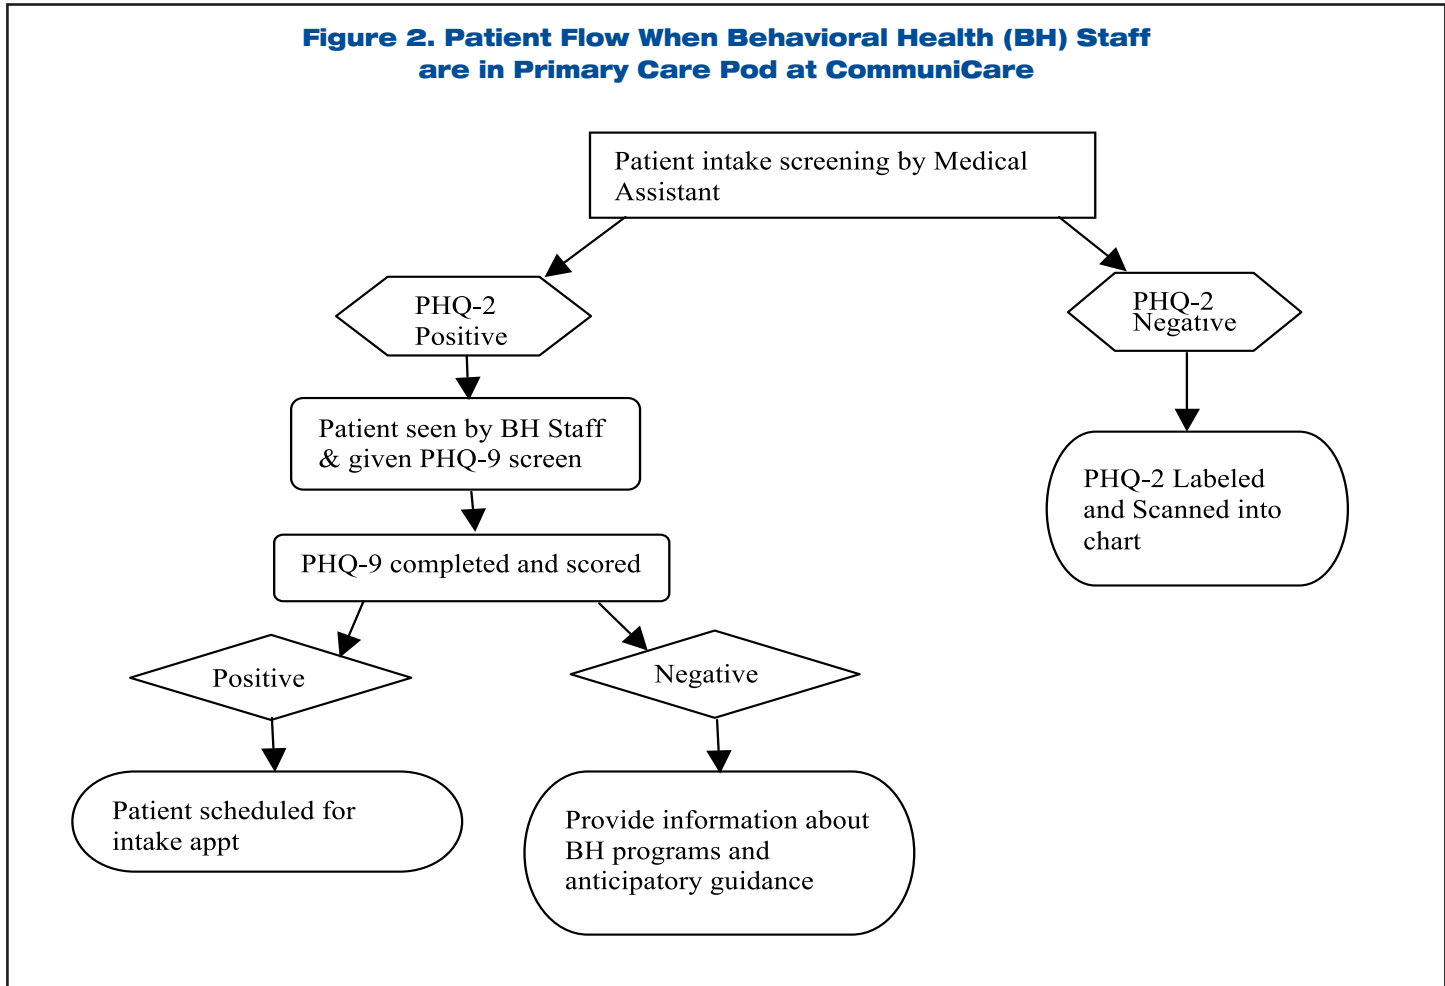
Figure 2. Patient Flow When Behavioral Health (BH) Staff are in Primary Care Pod at CommuniCare

Patient intake screening by Medical Assistant

PHQ-2 Positive

PHQ-2 Negative

Patient seen by BH Staff & given PHQ-9 screen

PHQ-2 Labeled and Scanned into chart

PHQ-9 completed and scored

Positive

Negative

Patient scheduled for intake appt

Provide information about BH programs and anticipatory guidance